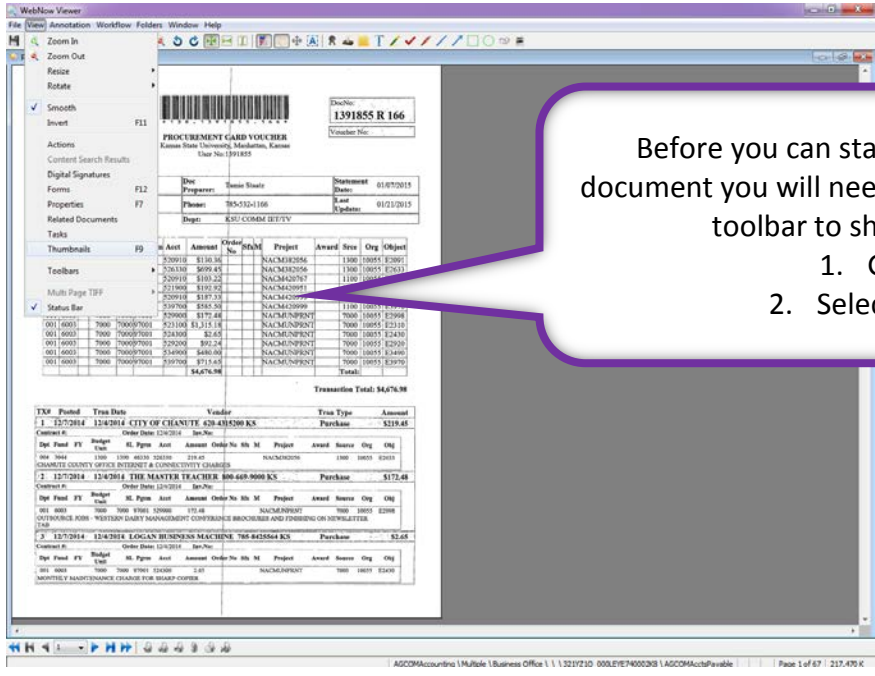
WebNow Viewer

File View Annotation Workflow Folders Window Help

Zoom In
Zoom Out
Resize
Rotate
Smooth
Invert F11
Actions
Content Search Results
Digital Signatures
Forms F12
Properties F7
Related Documents
Tasks
Thumbnails F9
Toolbars
Multi Page TIFF
Status Bar

DocNo:
1391855 R 166
Voucher No:

PROCUREMENT CARD VOUCHER
Kansas State University, Manhattan, Kansas
User No: 1391855

| Doc Preparer: | Tamie Staatz | Statement Date: | 01/07/2015 |
|---|---|---|---|
| Phone: | 785-532-1166 | Last Update: | 01/21/2015 |
| Dept: | KSU COMM IET/TV | | |

| | | | | Acct | Amount | Order No | Sfx | M | Project | Award | Srce | Org | Object |
|---|---|---|---|---|---|---|---|---|---|---|---|---|---|
| | | | | 520910 | $130.36 | | | | NACM382056 | | 1300 | 10055 | E2801 |
| | | | | 526330 | $699.45 | | | | NACM382056 | | 1300 | 10055 | E2633 |
| | | | | 520910 | $103.22 | | | | NACM420767 | | | | |
| | | | | 521900 | $192.92 | | | | NACM420951 | | | | |
| | | | | 520910 | $187.53 | | | | NACM420999 | | | | |
| | | | | 539700 | $565.50 | | | | NACM420999 | | 1100 | 10055 | |
| | | | | 529900 | $172.48 | | | | NACMUNPRNT | | 7000 | 10055 | E2998 |
| 001 | 6003 | 7000 | 7000 | 97001 523100 | $1,315.18 | | | | NACMUNPRNT | | 7000 | 10055 | E2310 |
| 001 | 6003 | 7000 | 7000 | 97001 524300 | $2.65 | | | | NACMUNPRNT | | 7000 | 10055 | E2430 |
| 001 | 6003 | 7000 | 7000 | 97001 529200 | $92.24 | | | | NACMUNPRNT | | 7000 | 10055 | E2920 |
| 001 | 6003 | 7000 | 7000 | 97001 534900 | $480.00 | | | | NACMUNPRNT | | 7000 | 10055 | E3490 |
| 001 | 6003 | 7000 | 7000 | 97001 539700 | $715.65 | | | | NACMUNPRNT | | 7000 | 10055 | E3979 |
| | | | | | $4,676.98 | | | | | | Total: | | |

Transaction Total: $4,676.98

TX# Posted Tran Date Vendor Tran Type Amount
1 12/7/2014 12/4/2014 CITY OF CHANUTE 620-4315200 KS Purchase $219.45
Contract #: Order Date: 12/4/2014 Inv.No:
Dpt Fund FY Budget Unit SL Pgrm Acct Amount Order No Sfx M Project Award Source Org Obj
004 3044 1300 1300 46130 526330 219.45 NACM382056 1300 10055 E2633
CHANUTE COUNTY OFFICE INTERNET & CONNECTIVITY CHARGES
2 12/7/2014 12/4/2014 THE MASTER TEACHER 800-669-9000 KS Purchase $172.48
Contract #: Order Date: 12/4/2014 Inv.No:
Dpt Fund FY Budget Unit SL Pgrm Acct Amount Order No Sfx M Project Award Source Org Obj
001 6003 7000 7000 97001 529900 172.48 NACMUNPRNT 7000 10055 E2998
OUTSOURCE JOBS - WESTERN DAIRY MANAGEMENT CONFERENCE BROCHURES AND FINISHING ON NEWSLETTER
3 12/7/2014 12/4/2014 LOGAN BUSINESS MACHINE 785-8425564 KS Purchase $2.65
Contract #: Order Date: 12/4/2014 Inv.No:
Dpt Fund FY Budget Unit SL Pgrm Acct Amount Order No Sfx M Project Award Source Org Obj
001 6003 7000 97001 524300 2.65 NACMUNPRNT 7000 10055 E2430
MONTHLY MAINTENANCE CHARGE FOR SHARP COPIER

Before you can sta
document you will nee
toolbar to sh
1. C
2. Selec

AGCOMAccounting \ Multiple \ Business Office \ \ 321YZ10 000LEYE740002K8 \ AGCOMAcctsPayable Page 1 of 67 217,470 K